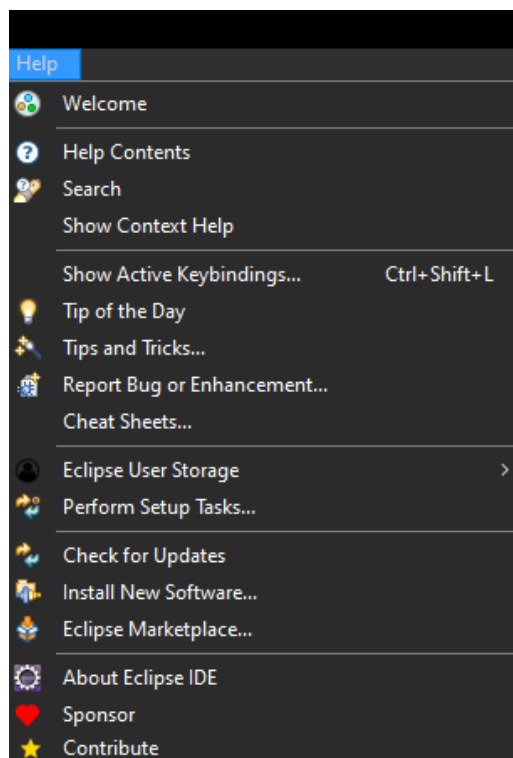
Help

Welcome

Help Contents
Search
Show Context Help

Show Active Keybindings... Ctrl+Shift+L
Tip of the Day
Tips and Tricks...
Report Bug or Enhancement...
Cheat Sheets...

Eclipse User Storage >
Perform Setup Tasks...

Check for Updates
Install New Software...
Eclipse Marketplace...

About Eclipse IDE
Sponsor
Contribute